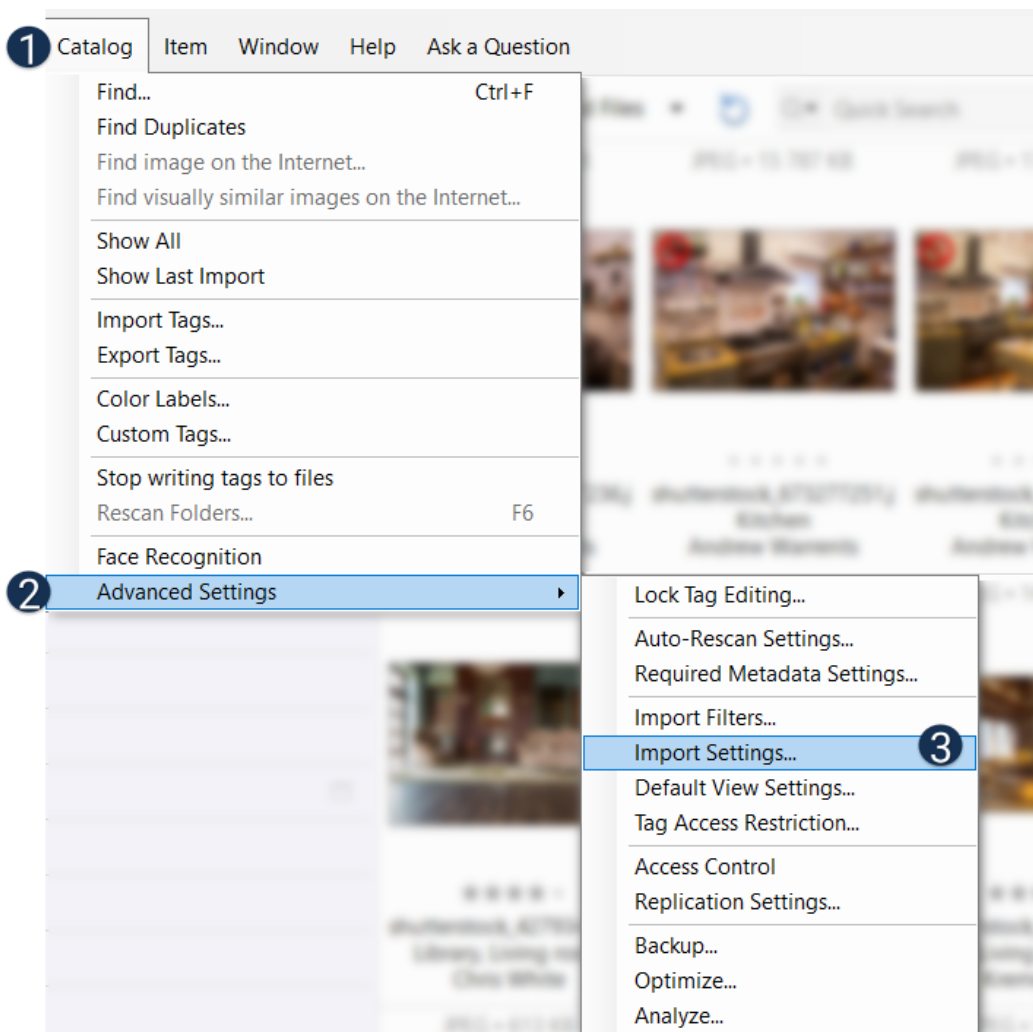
1 Catalog Item Window Help Ask a Question

Find... Ctrl+F
Find Duplicates
Find image on the Internet...
Find visually similar images on the Internet...

Show All
Show Last Import

Import Tags...
Export Tags...

Color Labels...
Custom Tags...

Stop writing tags to files
Rescan Folders... F6

Face Recognition
2 Advanced Settings

Lock Tag Editing...

Auto-Rescan Settings...
Required Metadata Settings...

Import Filters...
Import Settings... 3
Default View Settings...
Tag Access Restriction...

Access Control
Replication Settings...

Backup...
Optimize...
Analyze...